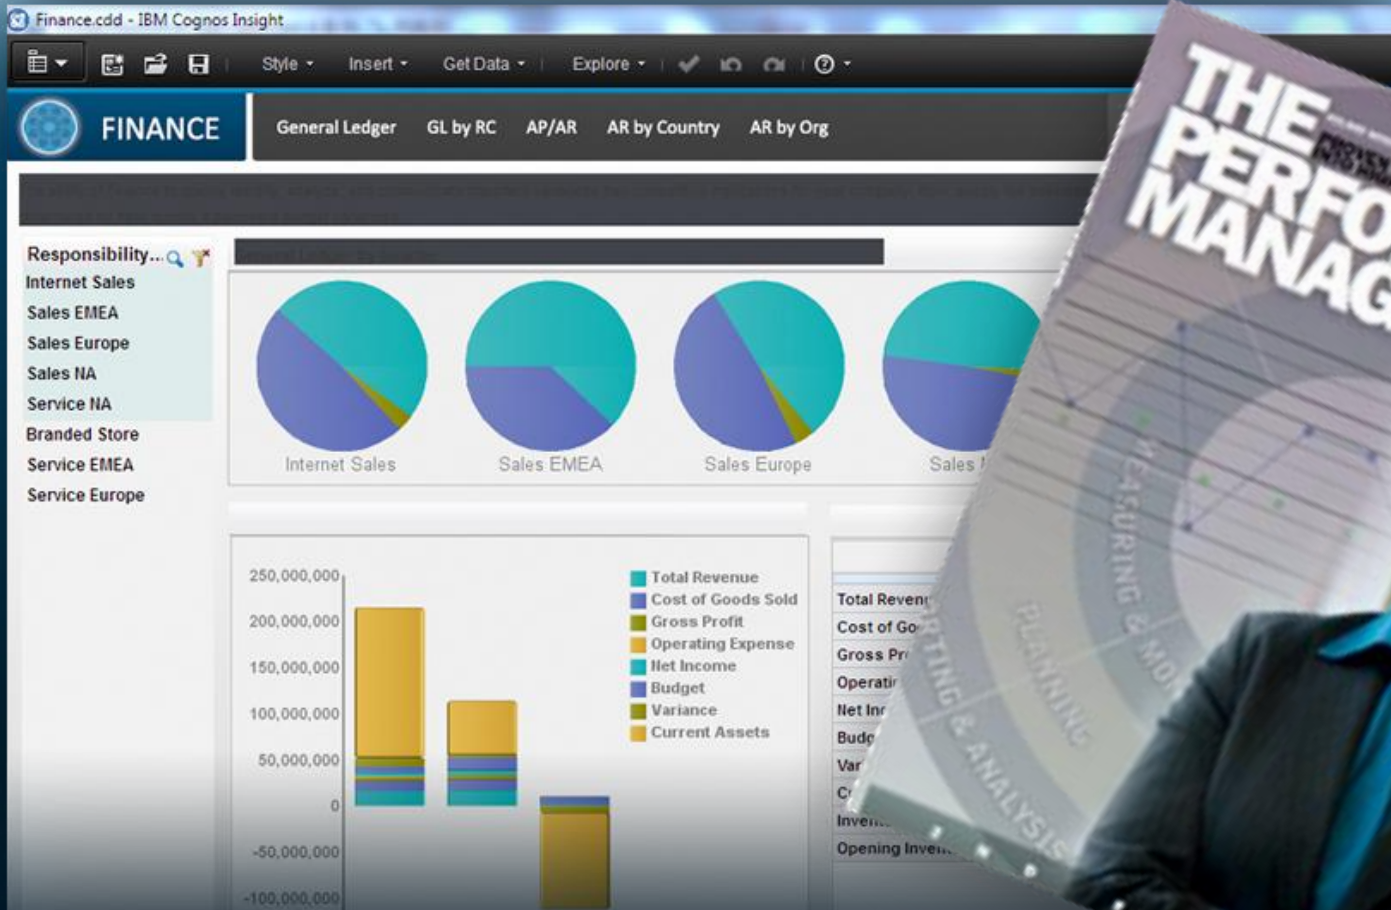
Finance.cdd - IBM Cognos Insight

Style Insert Get Data Explore

FINANCE

General Ledger GL by RC AP/AR AR by Country AR by Org

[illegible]

Responsibility...

Internet Sales
Sales EMEA
Sales Europe
Sales NA
Service NA
Branded Store
Service EMEA
Service Europe

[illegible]

Internet Sales
Sales EMEA
Sales Europe
Sales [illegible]

250,000,000
200,000,000
150,000,000
100,000,000
50,000,000
0
-50,000,000
-100,000,000

Total Revenue
Cost of Goods Sold
Gross Profit
Operating Expense
Net Income
Budget
Variance
Current Assets

Total Reven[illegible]
Cost of Go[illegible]
Gross Pr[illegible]
Operati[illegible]
Net Inc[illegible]
Budg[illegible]
Var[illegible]
C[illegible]
Inve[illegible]
Opening Inve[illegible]

THE PERFO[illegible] MANAG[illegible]
PROVEN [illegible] INTO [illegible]
MEASURING & MO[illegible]
PLANNING
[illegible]RTING & ANALYSIS